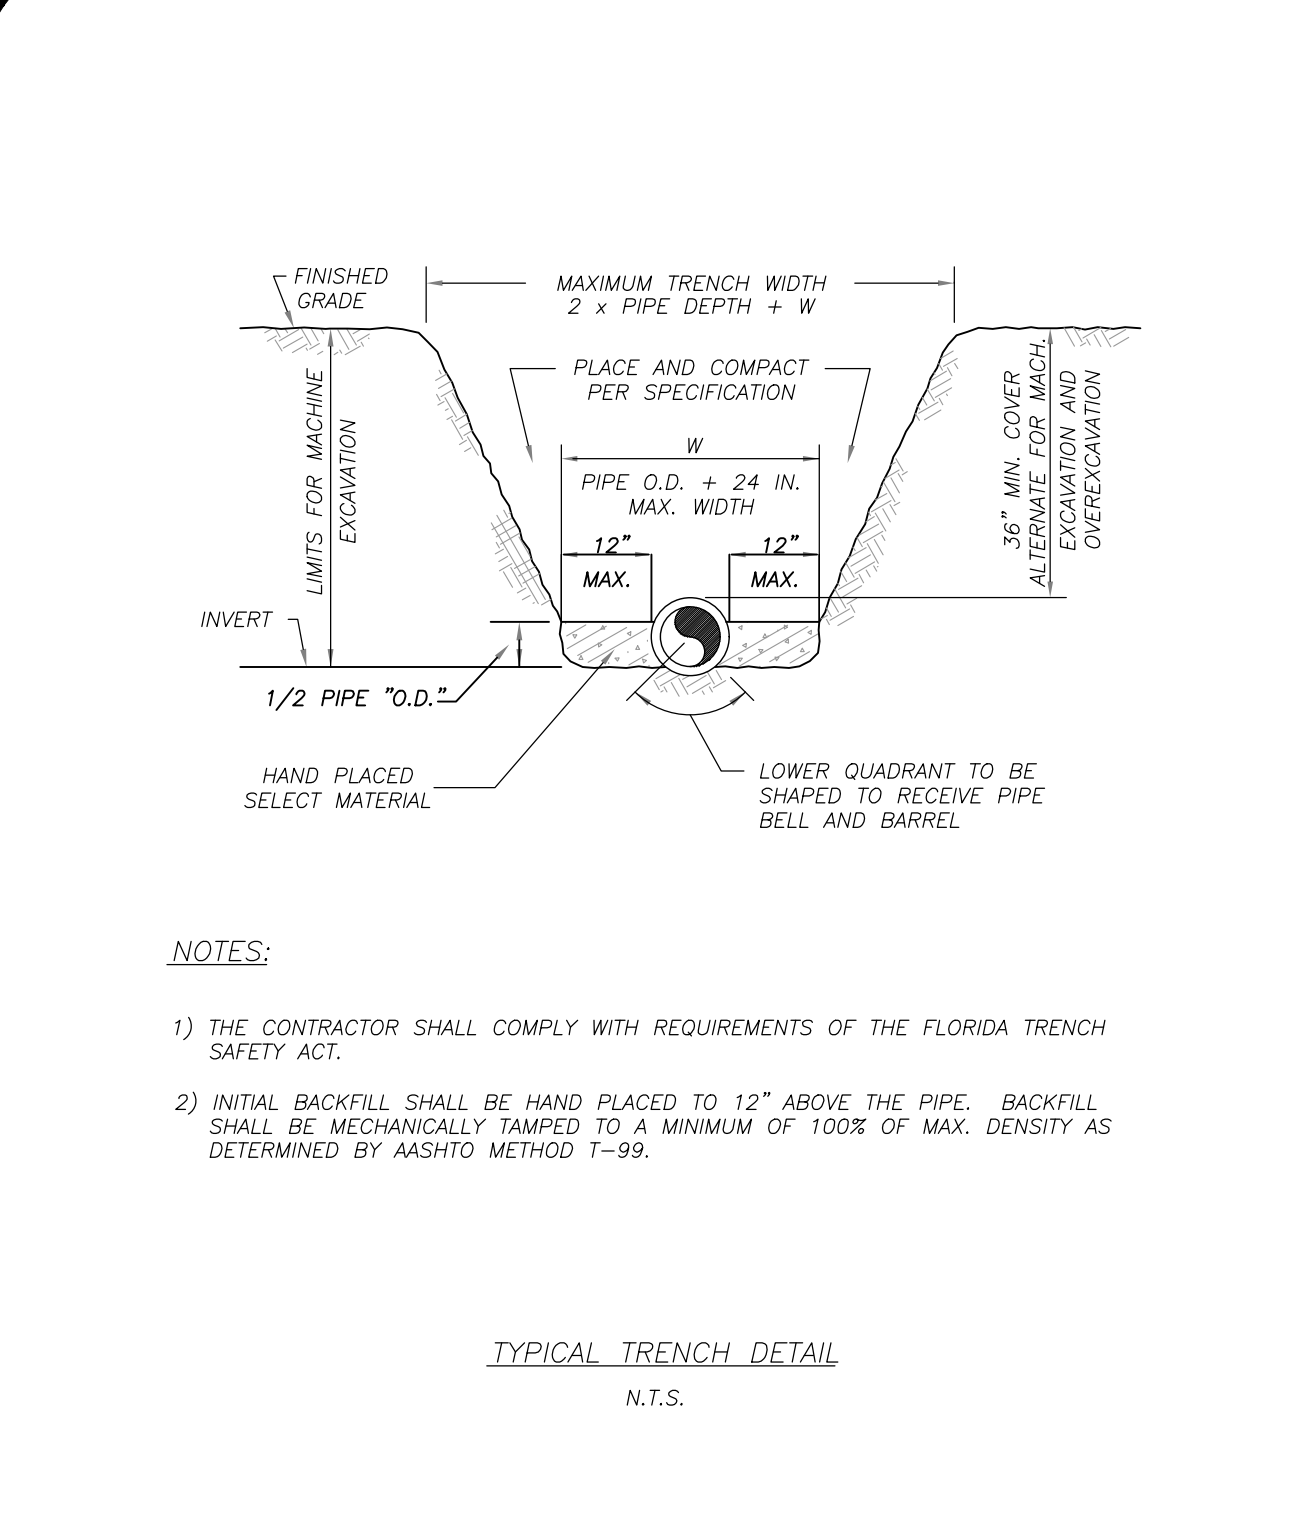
FINISHED GRADE

MAXIMUM TRENCH WIDTH
2 x PIPE DEPTH + W

PLACE AND COMPACT
PER SPECIFICATION

W

PIPE O.D. + 24 IN.
MAX. WIDTH

LIMITS FOR MACHINE EXCAVATION

36" MIN. COVER
ALTERNATE FOR MACH.
EXCAVATION AND
OVEREXCAVATION

12"
MAX.

12"
MAX.

INVERT

1/2 PIPE "O.D."

HAND PLACED
SELECT MATERIAL

LOWER QUADRANT TO BE
SHAPED TO RECEIVE PIPE
BELL AND BARREL

NOTES:

1) THE CONTRACTOR SHALL COMPLY WITH REQUIREMENTS OF THE FLORIDA TRENCH SAFETY ACT.

2) INITIAL BACKFILL SHALL BE HAND PLACED TO 12" ABOVE THE PIPE. BACKFILL SHALL BE MECHANICALLY TAMPED TO A MINIMUM OF 100% OF MAX. DENSITY AS DETERMINED BY AASHTO METHOD T–99.

TYPICAL TRENCH DETAIL

N.T.S.